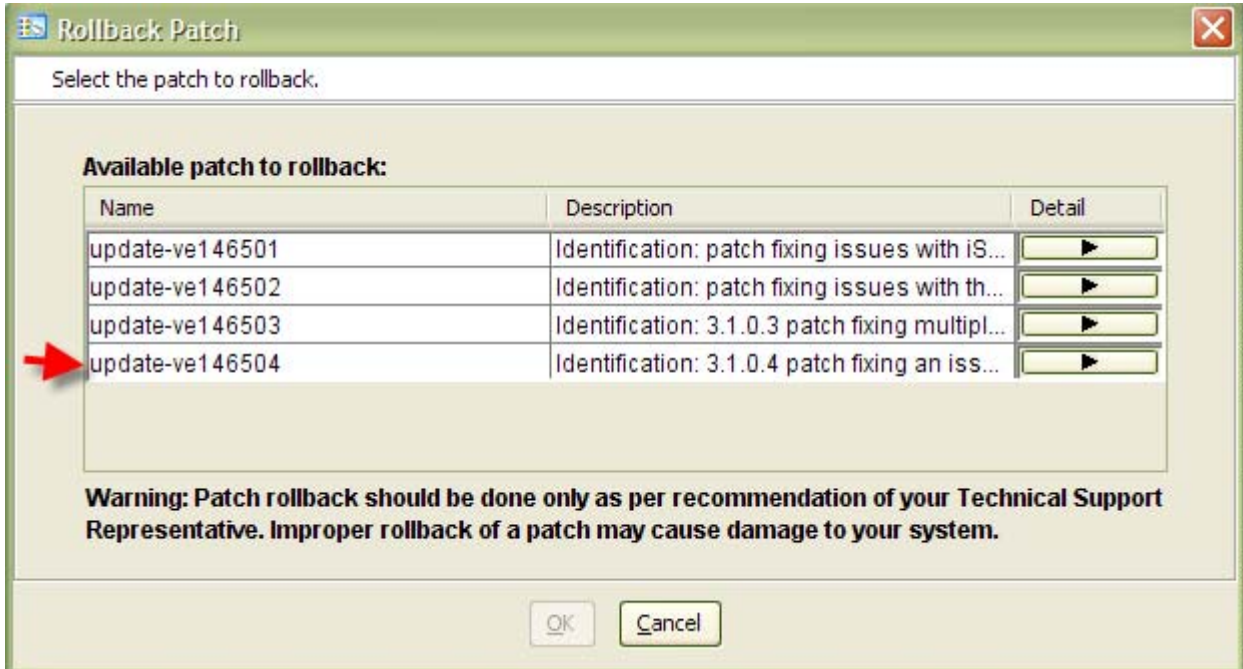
Rollback Patch

Select the patch to rollback.

Available patch to rollback:

| Name | Description | Detail |
|---|---|---|
| update-ve146501 | Identification: patch fixing issues with iS... | ► |
| update-ve146502 | Identification: patch fixing issues with th... | ► |
| update-ve146503 | Identification: 3.1.0.3 patch fixing multipl... | ► |
| update-ve146504 | Identification: 3.1.0.4 patch fixing an iss... | ► |

Warning: Patch rollback should be done only as per recommendation of your Technical Support Representative. Improper rollback of a patch may cause damage to your system.

OK Cancel